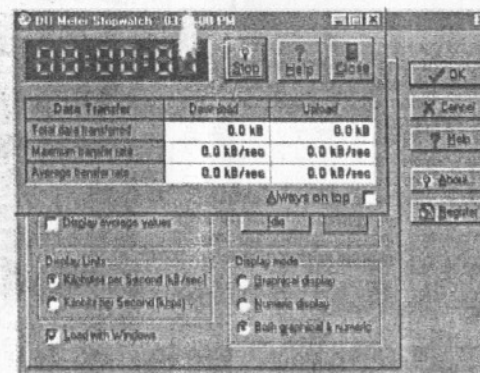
DU Meter Stopwatch - 03:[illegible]:00 PM

88:88:8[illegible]

Stop
Help
Close

| Data Transfer | Download | Upload |
|---|---|---|
| Total data transferred | 0.0 kB | 0.0 kB |
| Maximum transfer rate | 0.0 kB/sec | 0.0 kB/sec |
| Average transfer rate | 0.0 kB/sec | 0.0 kB/sec |

Always on top

Display average values

Idle

Display Units
Kilobytes per Second (kB/sec)
Kilobits per Second (kbps)

Display mode
Graphical display
Numeric display
Both graphical & numeric

Load with Windows

OK
Cancel
Help
About
Register